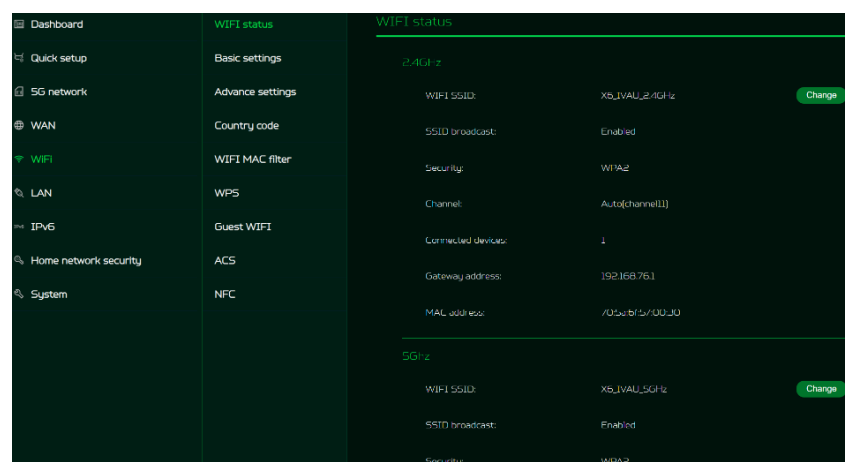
Dashboard
Quick setup
5G network
WAN
WIFI
LAN
IPv6
Home network security
System

WIFI status
Basic settings
Advance settings
Country code
WIFI MAC filter
WPS
Guest WIFI
ACS
NFC

WIFI status

2.4GHz

| | | |
|---|---|---|
| WIFI SSID: | X5_IVAU_2.4GHz | Change |
| SSID broadcast: | Enabled | |
| Security: | WPA2 | |
| Channel: | Auto(channel11) | |
| Connected devices: | 1 | |
| Gateway address: | 192.168.76.1 | |
| MAC address: | 70:5a:6f:57:00:30 | |

5GHz

| | | |
|---|---|---|
| WIFI SSID: | X5_IVAU_5GHz | Change |
| SSID broadcast: | Enabled | |
| Security: | WPA2 | |